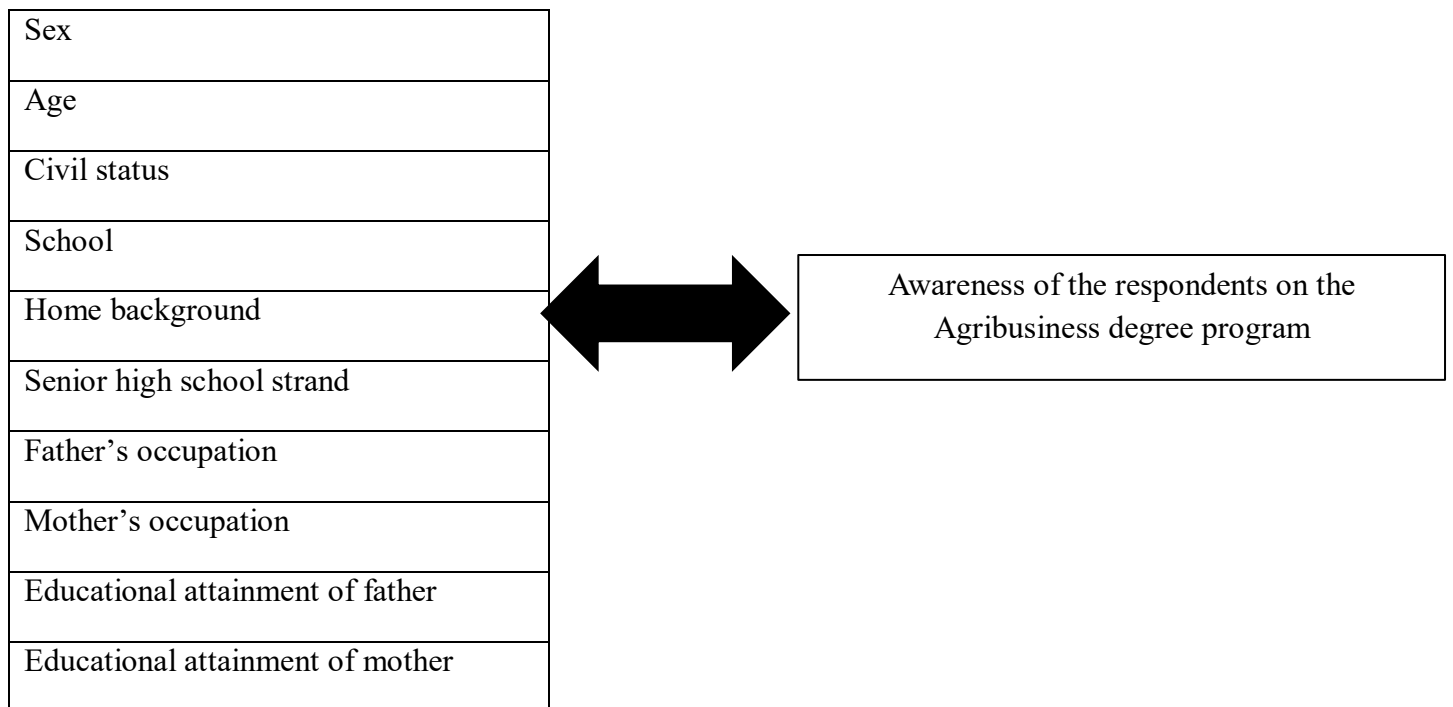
Sex

Age

Civil status

School

Home background

Senior high school strand

Father’s occupation

Mother’s occupation

Educational attainment of father

Educational attainment of mother

Awareness of the respondents on the Agribusiness degree program